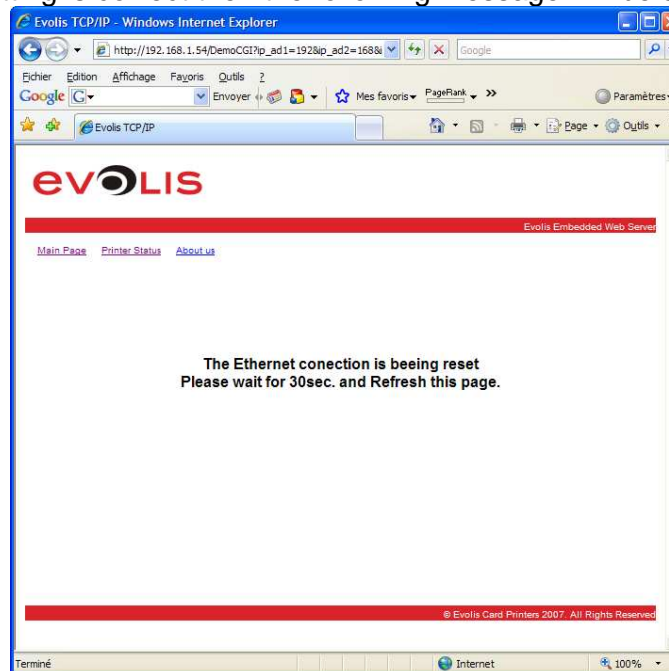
Evolis TCP/IP - Windows Internet Explorer

http://192.168.1.54/DemoCGI?ip_ad1=192&ip_ad2=168&

Google

Fichier Edition Affichage Favoris Outils ?

Google G Envoyer Mes favoris PageRank » Paramètres

Evolis TCP/IP

Page Outils

evolis

Evolis Embedded Web Server

Main Page Printer Status About us

The Ethernet conection is beeing reset
Please wait for 30sec. and Refresh this page.

© Evolis Card Printers 2007. All Rights Reserved

Terminé Internet 100%